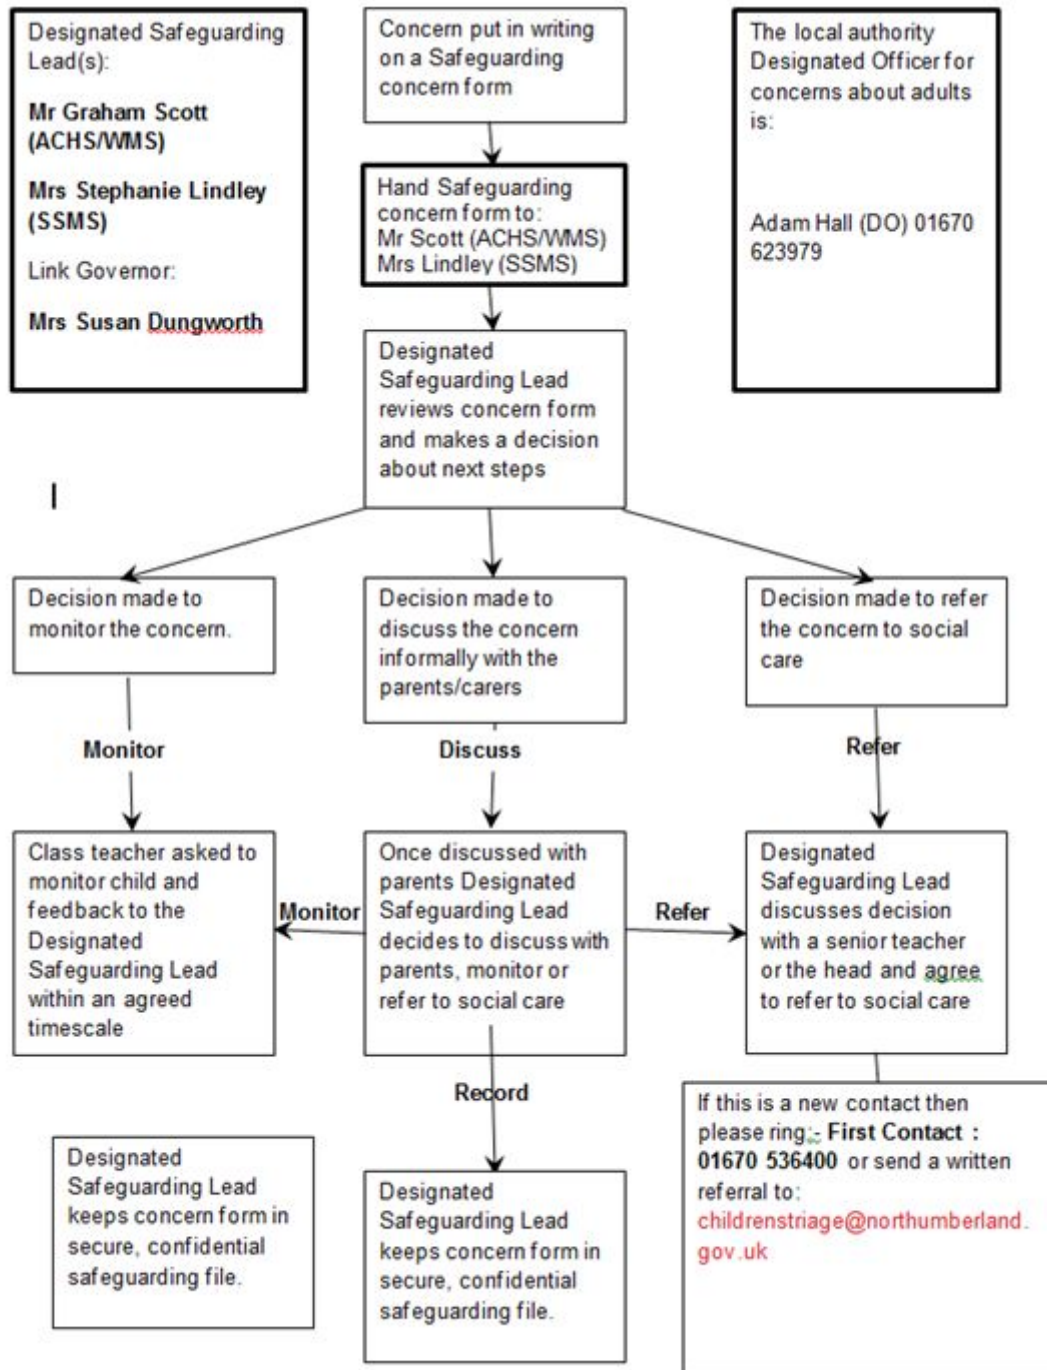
Designated Safeguarding Lead(s):

Mr Graham Scott (ACHS/WMS)

Mrs Stephanie Lindley (SSMS)

Link Governor:

Mrs Susan Dungworth

Concern put in writing on a Safeguarding concern form

Hand Safeguarding concern form to: Mr Scott (ACHS/WMS) Mrs Lindley (SSMS)

Designated Safeguarding Lead reviews concern form and makes a decision about next steps

The local authority Designated Officer for concerns about adults is:

Adam Hall (DO) 01670 623979

Decision made to monitor the concern.

Decision made to discuss the concern informally with the parents/carers

Decision made to refer the concern to social care

Monitor

Discuss

Refer

Class teacher asked to monitor child and feedback to the Designated Safeguarding Lead within an agreed timescale

Monitor

Once discussed with parents Designated Safeguarding Lead decides to discuss with parents, monitor or refer to social care

Refer

Designated Safeguarding Lead discusses decision with a senior teacher or the head and agree to refer to social care

Record

If this is a new contact then please ring:- First Contact : 01670 536400 or send a written referral to: childrenstriage@northumberland.gov.uk

Designated Safeguarding Lead keeps concern form in secure, confidential safeguarding file.

Designated Safeguarding Lead keeps concern form in secure, confidential safeguarding file.